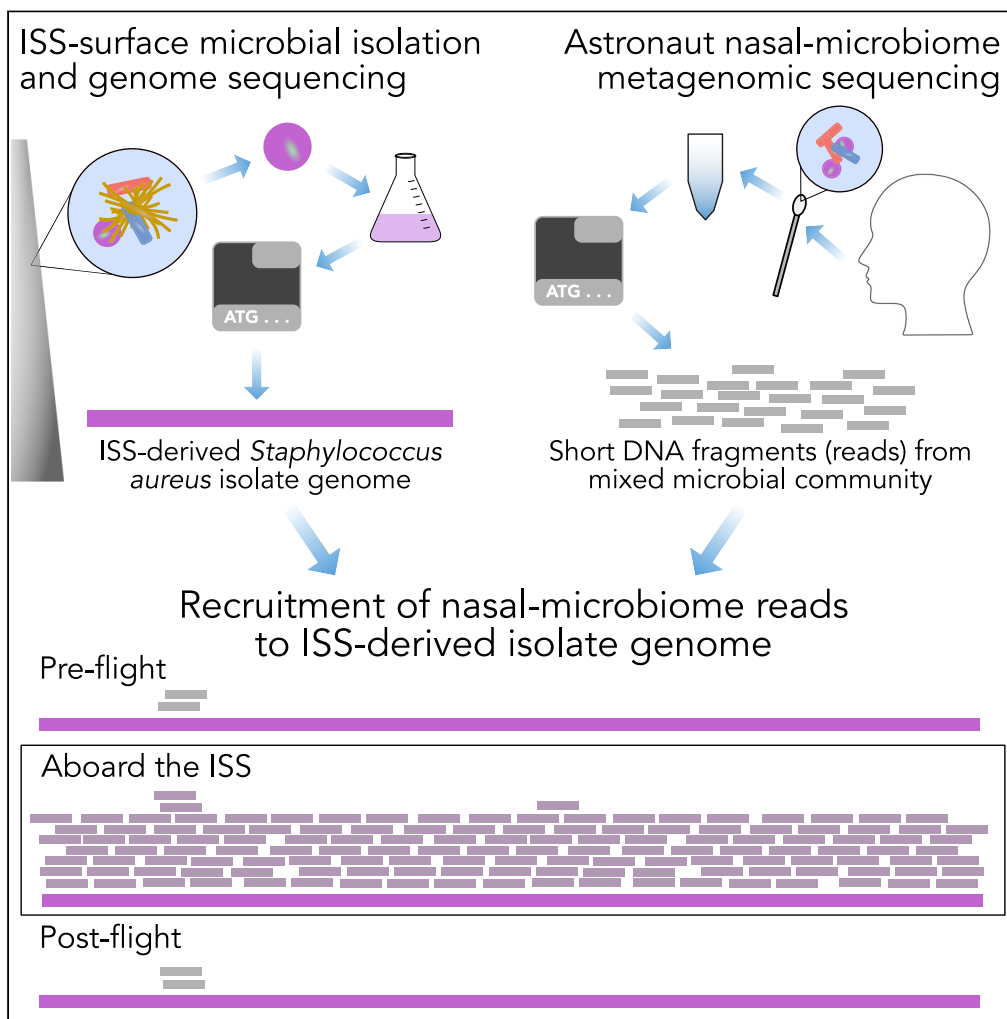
ISS-surface microbial isolation and genome sequencing

Astronaut nasal-microbiome metagenomic sequencing

ATG . . .

ATG . . .

ISS-derived *Staphylococcus aureus* isolate genome

Short DNA fragments (reads) from mixed microbial community

Recruitment of nasal-microbiome reads to ISS-derived isolate genome

Pre-flight

Aboard the ISS

Post-flight